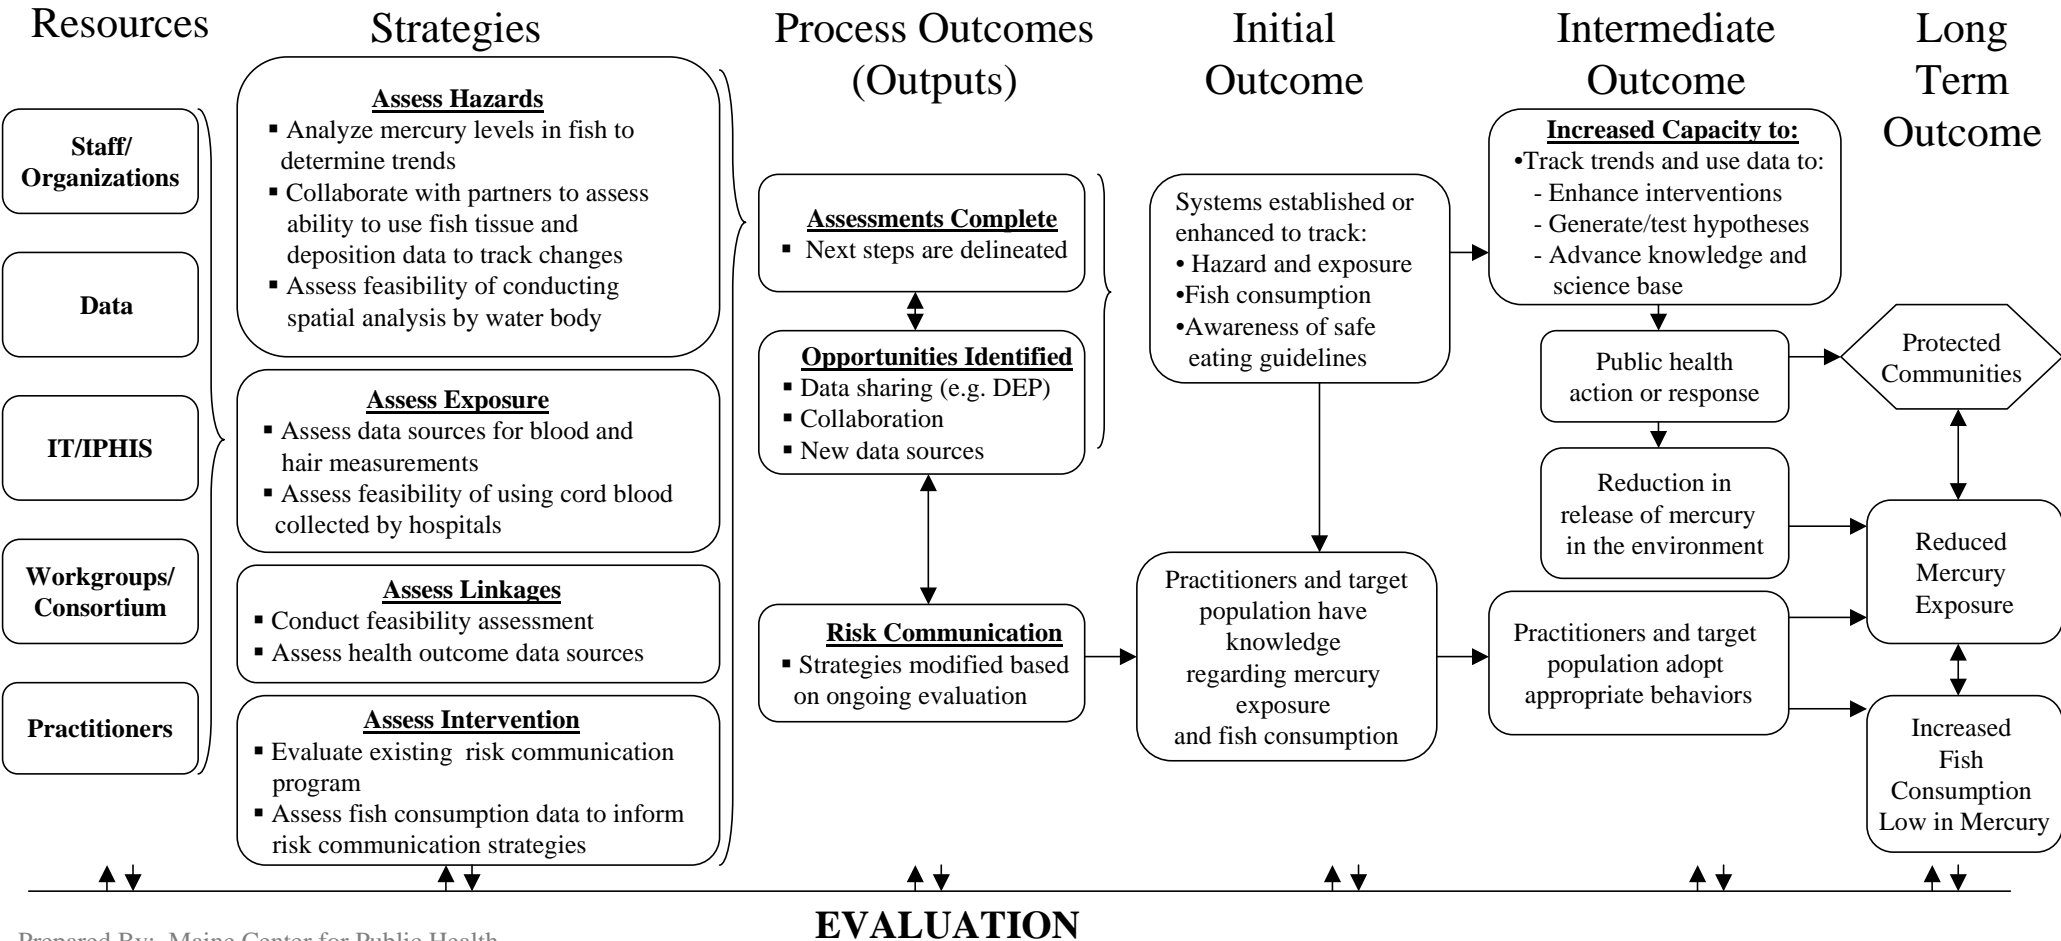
Resources

Staff/ Organizations

Data

IT/IPHIS

Workgroups/ Consortium

Practitioners

Strategies

**Assess Hazards**
▪ Analyze mercury levels in fish to determine trends
▪ Collaborate with partners to assess ability to use fish tissue and deposition data to track changes
▪ Assess feasibility of conducting spatial analysis by water body

**Assess Exposure**
▪ Assess data sources for blood and hair measurements
▪ Assess feasibility of using cord blood collected by hospitals

**Assess Linkages**
▪ Conduct feasibility assessment
▪ Assess health outcome data sources

**Assess Intervention**
▪ Evaluate existing risk communication program
▪ Assess fish consumption data to inform risk communication strategies

Process Outcomes (Outputs)

**Assessments Complete**
▪ Next steps are delineated

**Opportunities Identified**
▪ Data sharing (e.g. DEP)
▪ Collaboration
▪ New data sources

**Risk Communication**
▪ Strategies modified based on ongoing evaluation

Initial Outcome

Systems established or enhanced to track:
• Hazard and exposure
•Fish consumption
•Awareness of safe eating guidelines

Practitioners and target population have knowledge regarding mercury exposure and fish consumption

Intermediate Outcome

**Increased Capacity to:**
•Track trends and use data to:
- Enhance interventions
- Generate/test hypotheses
- Advance knowledge and science base

Public health action or response

Reduction in release of mercury in the environment

Practitioners and target population adopt appropriate behaviors

Long Term Outcome

Protected Communities

Reduced Mercury Exposure

Increased Fish Consumption Low in Mercury

**EVALUATION**

Prepared By: Maine Center for Public Health